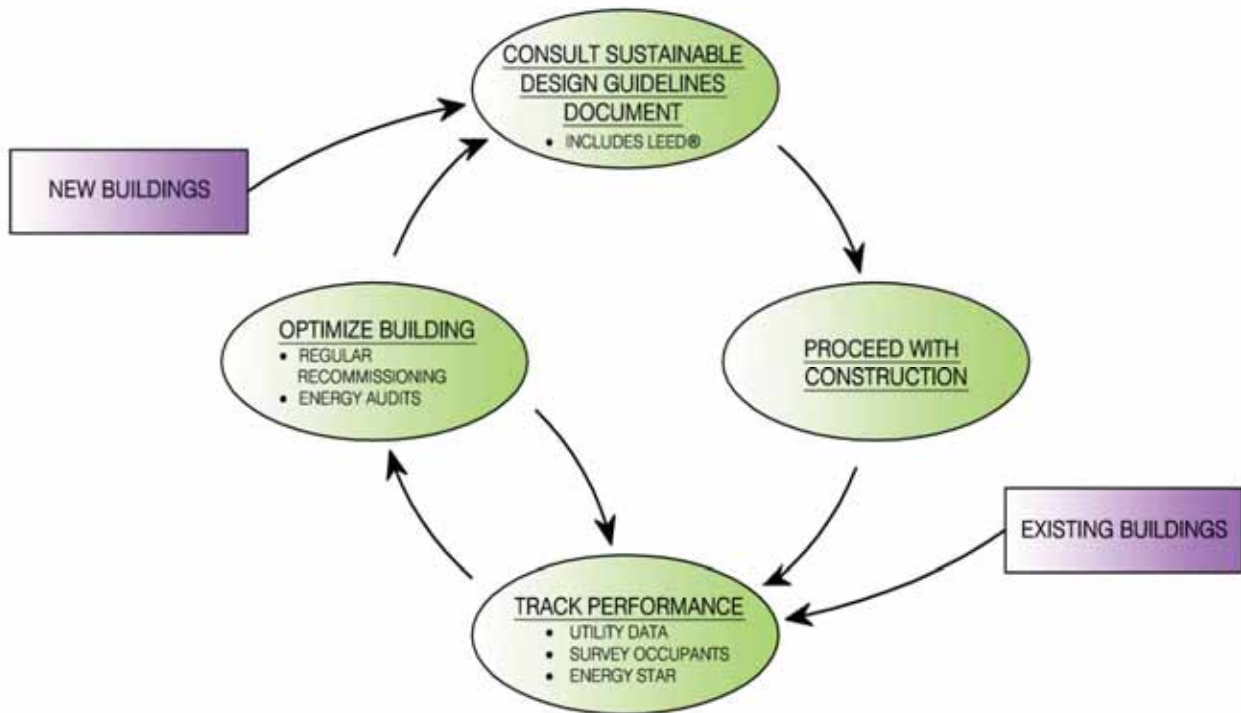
CONSULT SUSTAINABLE DESIGN GUIDELINES DOCUMENT
• INCLUDES LEED®

NEW BUILDINGS

PROCEED WITH CONSTRUCTION

OPTIMIZE BUILDING
• REGULAR RECOMMISSIONING
• ENERGY AUDITS

EXISTING BUILDINGS

TRACK PERFORMANCE
• UTILITY DATA
• SURVEY OCCUPANTS
• ENERGY STAR